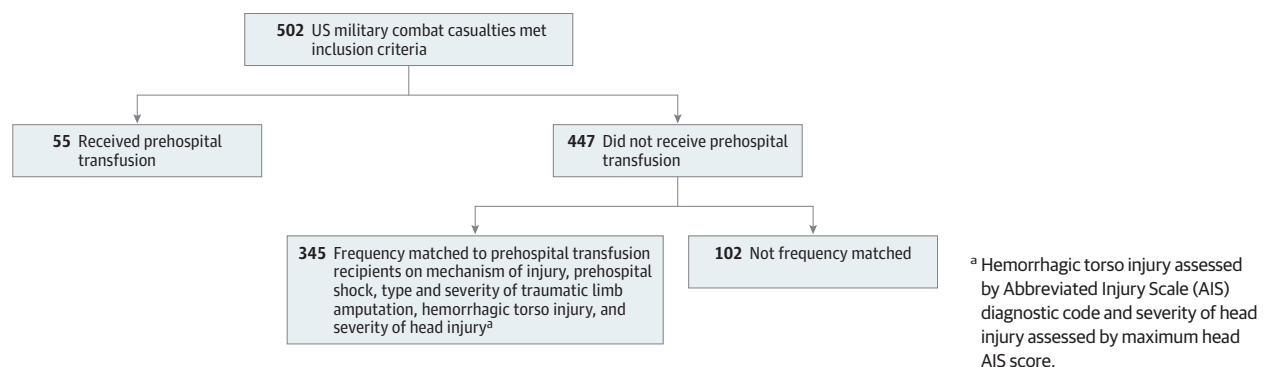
**502** US military combat casualties met inclusion criteria

**55** Received prehospital transfusion

**447** Did not receive prehospital transfusion

**345** Frequency matched to prehospital transfusion recipients on mechanism of injury, prehospital shock, type and severity of traumatic limb amputation, hemorrhagic torso injury, and severity of head injury$^{a}$

**102** Not frequency matched

$^{a}$ Hemorrhagic torso injury assessed by Abbreviated Injury Scale (AIS) diagnostic code and severity of head injury assessed by maximum head AIS score.